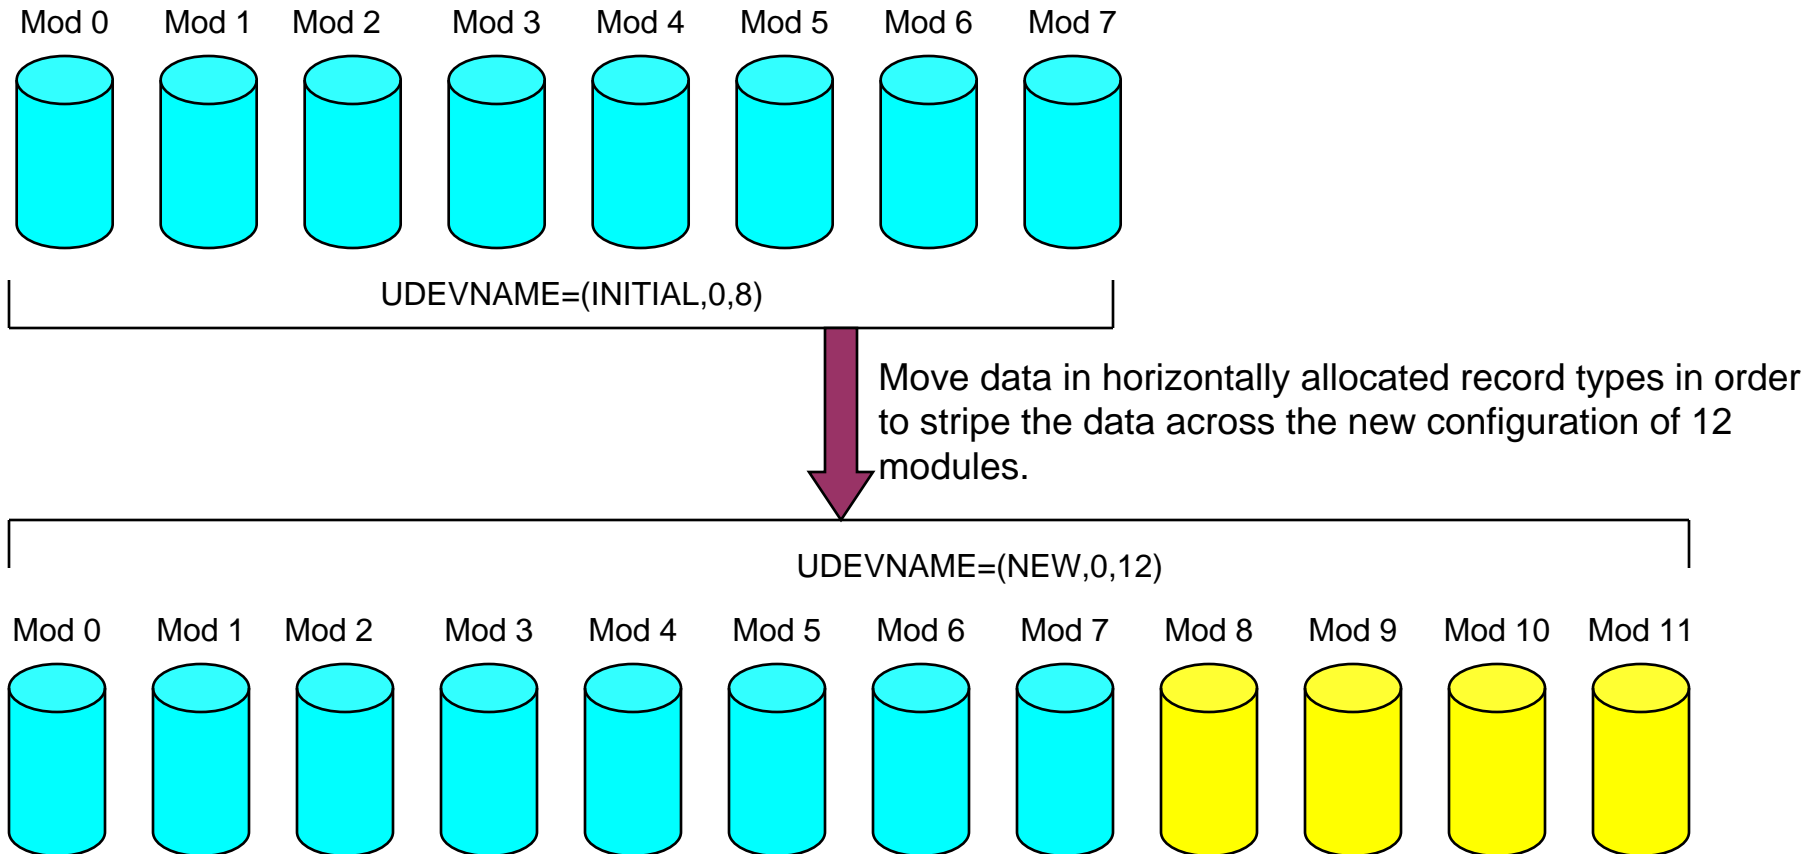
Mod 0 Mod 1 Mod 2 Mod 3 Mod 4 Mod 5 Mod 6 Mod 7

UDEVNAME=(INITIAL,0,8)

Move data in horizontally allocated record types in order to stripe the data across the new configuration of 12 modules.

UDEVNAME=(NEW,0,12)

Mod 0 Mod 1 Mod 2 Mod 3 Mod 4 Mod 5 Mod 6 Mod 7 Mod 8 Mod 9 Mod 10 Mod 11